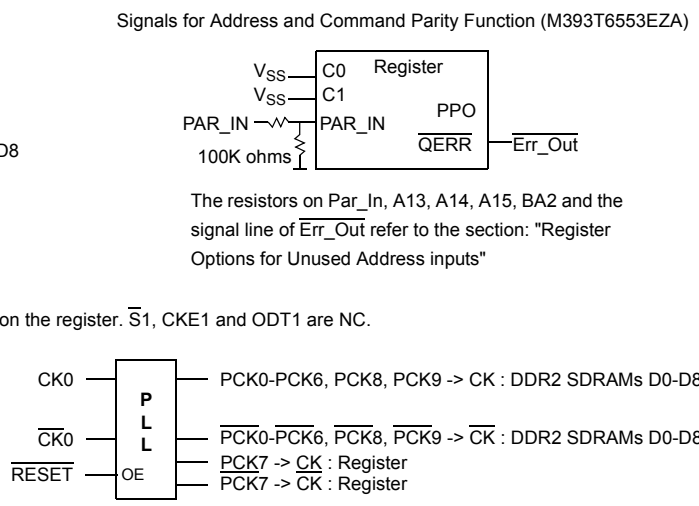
Signals for Address and Command Parity Function (M393T6553EZA)

$V_{SS}$ C0 Register
$V_{SS}$ C1
PPO
PAR_IN PAR_IN
$\overline{QERR}$ $\overline{Err\_Out}$
100K ohms

D8

The resistors on Par_In, A13, A14, A15, BA2 and the signal line of $\overline{Err\_Out}$ refer to the section: "Register Options for Unused Address inputs"

on the register. $\overline{S}1$, CKE1 and ODT1 are NC.

CK0
$\overline{CK0}$
$\overline{RESET}$
P
L
L
OE

PCK0-PCK6, PCK8, PCK9 -> CK : DDR2 SDRAMs D0-D8
$\overline{PCK0}$-$\overline{PCK6}$, $\overline{PCK8}$, $\overline{PCK9}$ -> $\overline{CK}$ : DDR2 SDRAMs D0-D8
PCK7 -> CK : Register
$\overline{PCK7}$ -> $\overline{CK}$ : Register